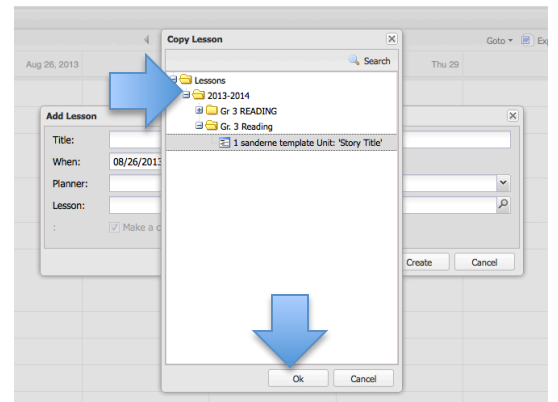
Goto ▾ Exp

Aug 26, 2013

Thu 29

Copy Lesson

Search

Lessons

2013-2014

Gr 3 READING

Gr. 3 Reading

1 sanderne template Unit: 'Story Title'

Ok

Cancel

Add Lesson

Title:

When: 08/26/2013

Planner:

Lesson:

Make a c

Create

Cancel